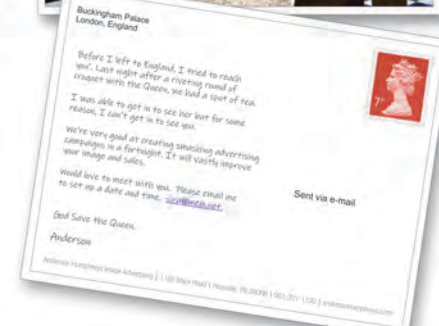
Buckingham Palace
London, England

Before I left to England, I tried to reach you. Last night after a riveting round of croquet with the Queen, we had a spot of tea.

I was able to get in to see her but for some reason, I can't get in to see you.

We're very good at creating smashing advertising campaigns in a fortnight. It will vastly improve your image and sales.

Would love to meet with you. Please email me to set up a date and time. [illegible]

God Save the Queen.

Anderson

7p

Sent via e-mail

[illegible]